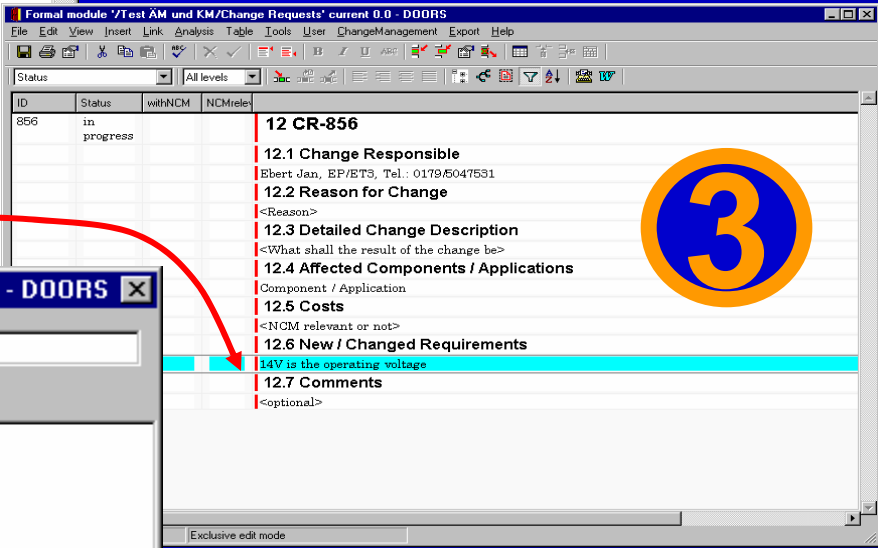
Formal module '/Test ÄM und KM/Change Requests' current 0.0 - DOORS

File Edit View Insert Link Analysis Table Tools User ChangeManagement Export Help

Status All levels

| ID | Status | withNCM | NCMrelev |  |
|---|---|---|---|---|
| 856 | in progress |  |  | 12 CR-856 |
|  |  |  |  | 12.1 Change Responsible |
|  |  |  |  | Ebert Jan, EP/ET3, Tel.: 0179/5047531 |
|  |  |  |  | 12.2 Reason for Change |
|  |  |  |  | <Reason> |
|  |  |  |  | 12.3 Detailed Change Description |
|  |  |  |  | <What shall the result of the change be> |
|  |  |  |  | 12.4 Affected Components / Applications |
|  |  |  |  | Component / Application |
|  |  |  |  | 12.5 Costs |
|  |  |  |  | <NCM relevant or not> |
|  |  |  |  | 12.6 New / Changed Requirements |
|  |  |  |  | 14V is the operating voltage |
|  |  |  |  | 12.7 Comments |
|  |  |  |  | <optional> |

3

- DOORS

Exclusive edit mode